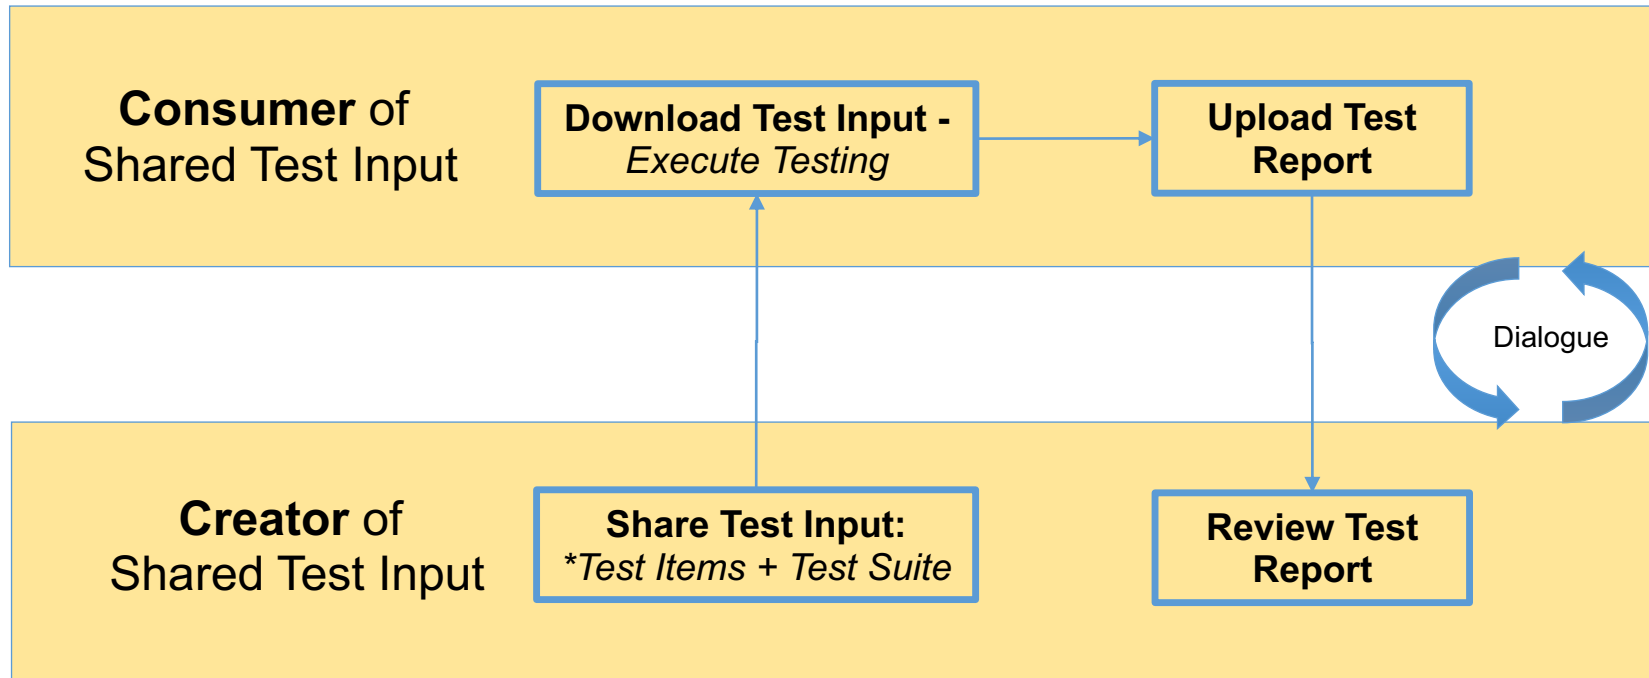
**Consumer** of
Shared Test Input

**Download Test Input -**
*Execute Testing*

**Upload Test Report**

Dialogue

**Creator** of
Shared Test Input

**Share Test Input:**
*\*Test Items + Test Suite*

**Review Test Report**